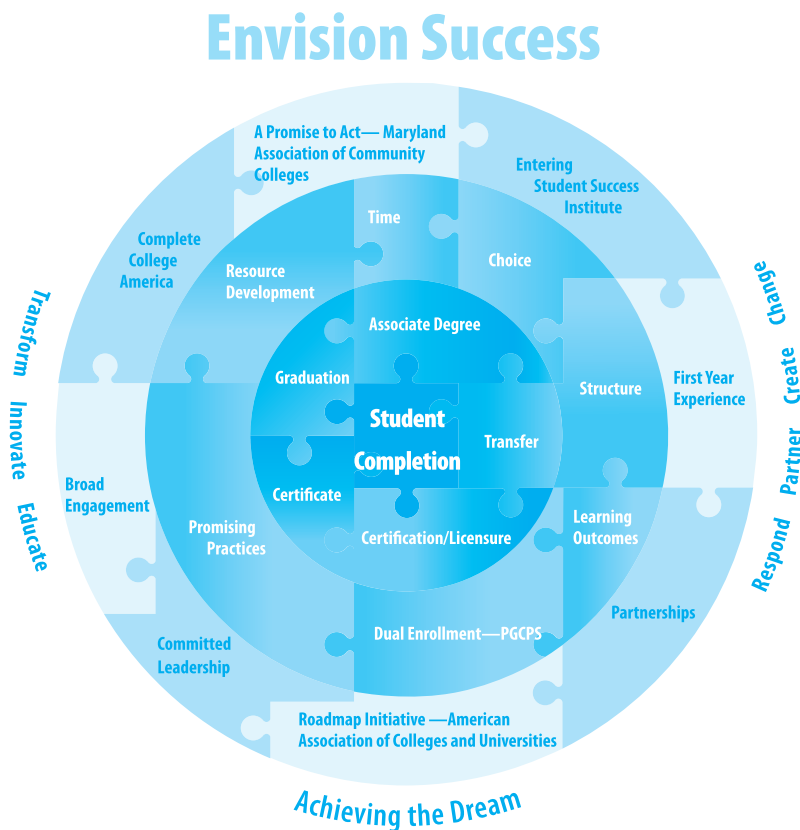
Envision Success

A Promise to Act— Maryland Association of Community Colleges

Entering Student Success Institute

Complete College America

Time

Choice

Resource Development

Associate Degree

Graduation

Student Completion

Transfer

Structure

First Year Experience

Certificate

Certification/Licensure

Broad Engagement

Promising Practices

Learning Outcomes

Partnerships

Dual Enrollment—PGCPS

Committed Leadership

Roadmap Initiative —American Association of Colleges and Universities

Achieving the Dream

Transform

Innovate

Educate

Change

Create

Partner

Respond